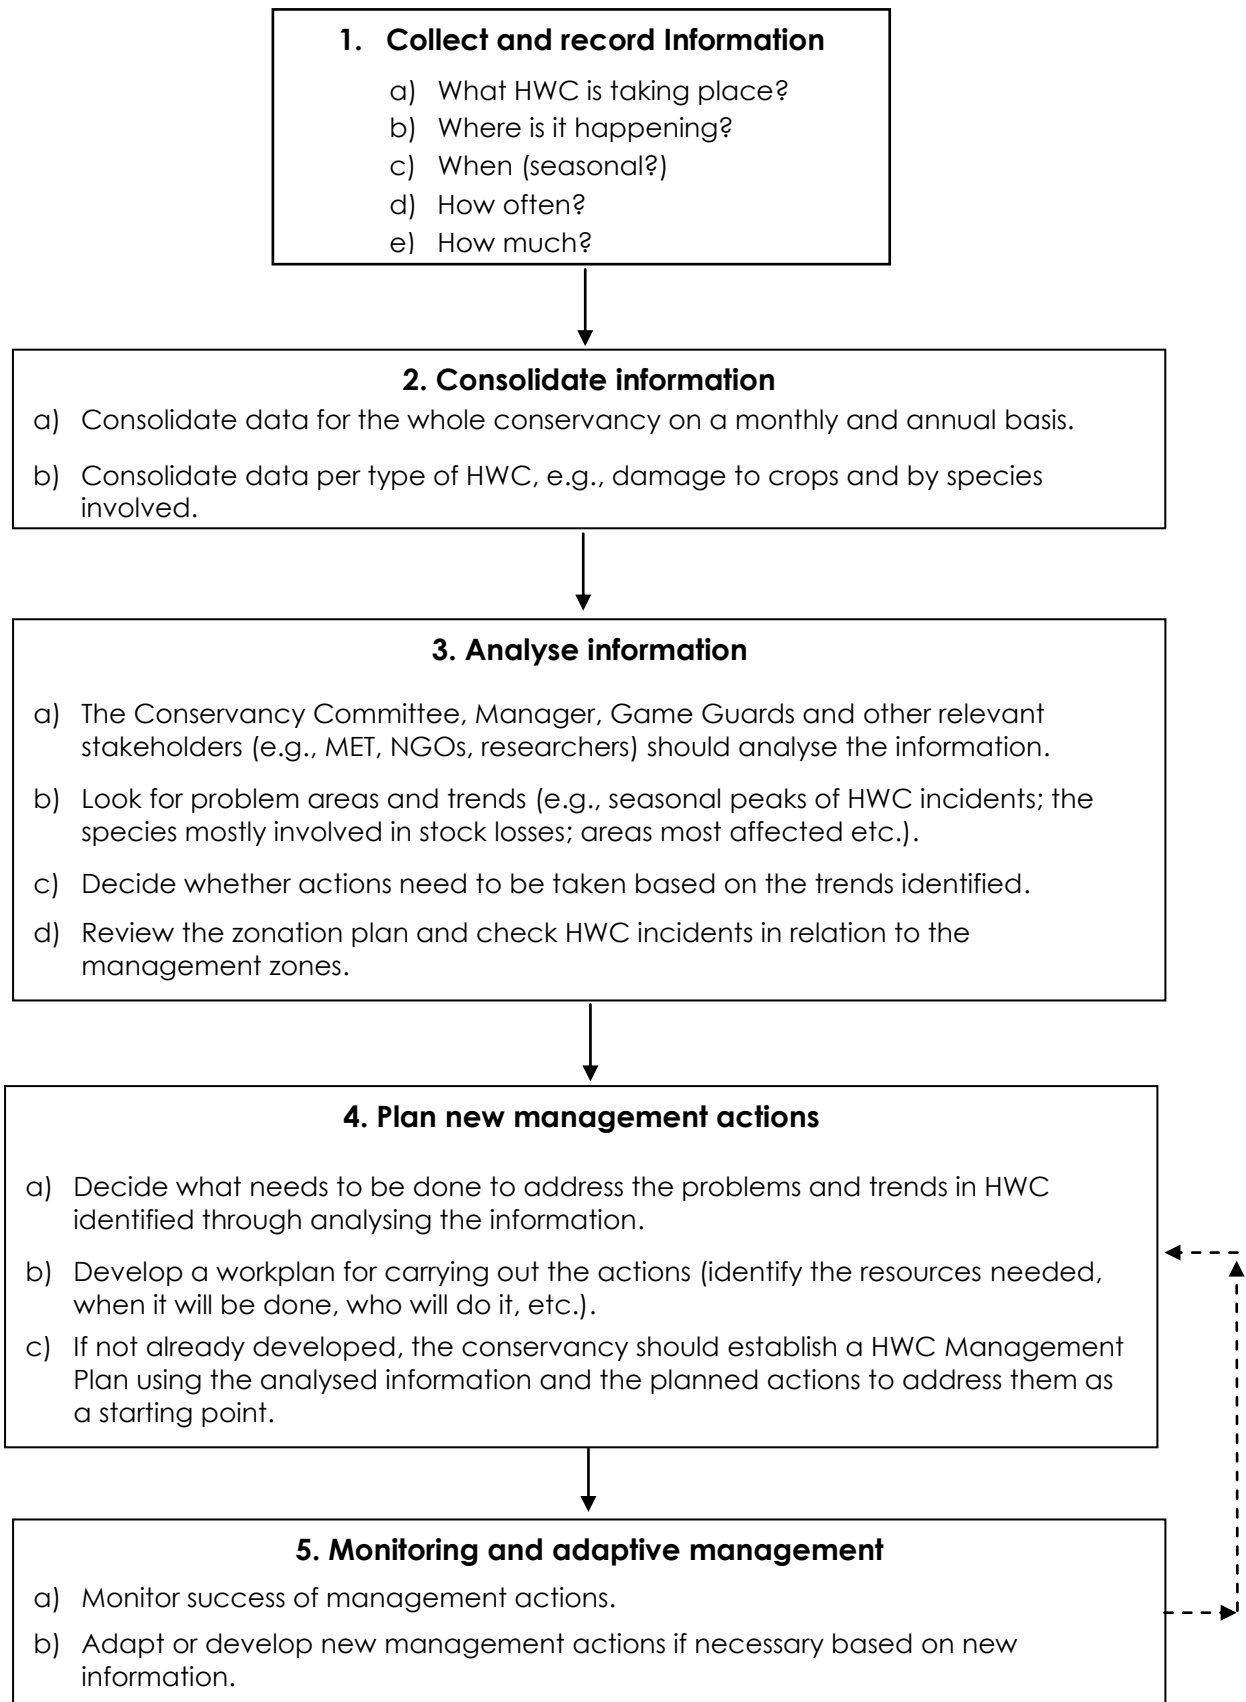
**1. Collect and record Information**

a) What HWC is taking place?
b) Where is it happening?
c) When (seasonal?)
d) How often?
e) How much?

**2. Consolidate information**

a) Consolidate data for the whole conservancy on a monthly and annual basis.

b) Consolidate data per type of HWC, e.g., damage to crops and by species involved.

**3. Analyse information**

a) The Conservancy Committee, Manager, Game Guards and other relevant stakeholders (e.g., MET, NGOs, researchers) should analyse the information.

b) Look for problem areas and trends (e.g., seasonal peaks of HWC incidents; the species mostly involved in stock losses; areas most affected etc.).

c) Decide whether actions need to be taken based on the trends identified.

d) Review the zonation plan and check HWC incidents in relation to the management zones.

**4. Plan new management actions**

a) Decide what needs to be done to address the problems and trends in HWC identified through analysing the information.

b) Develop a workplan for carrying out the actions (identify the resources needed, when it will be done, who will do it, etc.).

c) If not already developed, the conservancy should establish a HWC Management Plan using the analysed information and the planned actions to address them as a starting point.

**5. Monitoring and adaptive management**

a) Monitor success of management actions.

b) Adapt or develop new management actions if necessary based on new information.